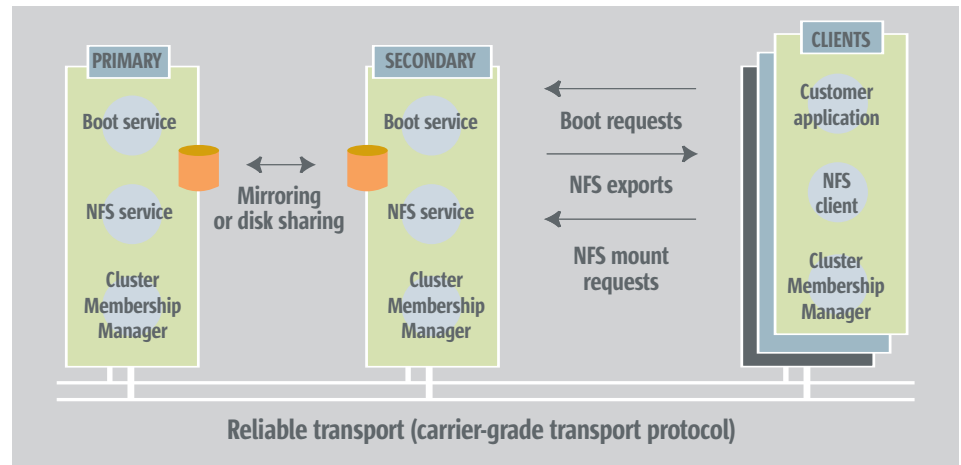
PRIMARY

Boot service

NFS service

Cluster Membership Manager

Mirroring or disk sharing

SECONDARY

Boot service

NFS service

Cluster Membership Manager

Boot requests

NFS exports

NFS mount requests

CLIENTS

Customer application

NFS client

Cluster Membership Manager

Reliable transport (carrier-grade transport protocol)